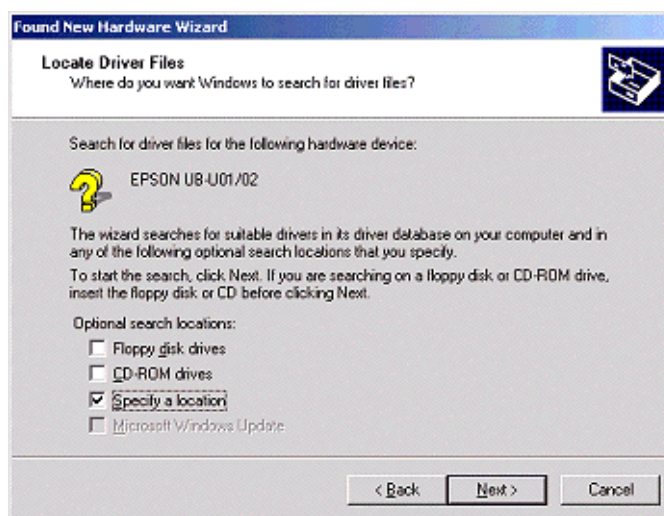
Found New Hardware Wizard

Locate Driver Files
Where do you want Windows to search for driver files?

Search for driver files for the following hardware device:

EPSON UB-U01/02

The wizard searches for suitable drivers in its driver database on your computer and in any of the following optional search locations that you specify.

To start the search, click Next. If you are searching on a floppy disk or CD-ROM drive, insert the floppy disk or CD before clicking Next.

Optional search locations:

Floppy disk drives

CD-ROM drives

Specify a location

Microsoft Windows Update

< Back
Next >
Cancel